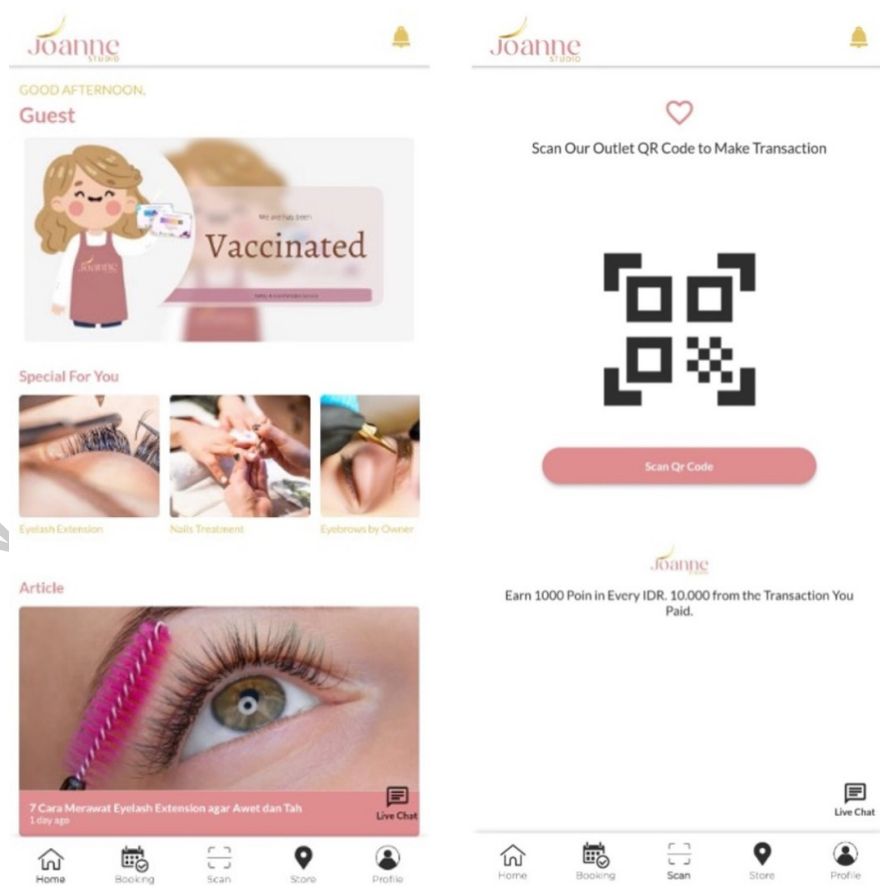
Joanne STUDIO

GOOD AFTERNOON,

Guest

We are has been

Vaccinated

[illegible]

Special For You

Eyelash Extension

Nails Treatment

Eyebrows by Owner

Article

7 Cara Merawat Eyelash Extension agar Awet dan Tah

1 day ago

Live Chat

Home Booking Scan Store Profile

Joanne STUDIO

Scan Our Outlet QR Code to Make Transaction

Scan Qr Code

Joanne

Earn 1000 Poin in Every IDR. 10.000 from the Transaction You Paid.

Live Chat

Home Booking Scan Store Profile